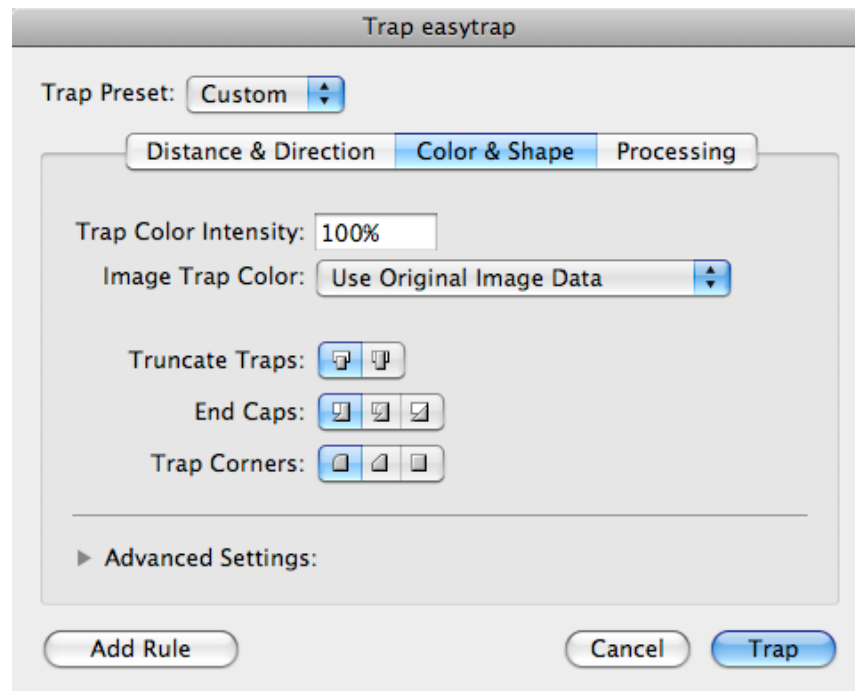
Trap easytrap

Trap Preset: Custom

Distance & Direction | Color & Shape | Processing

Trap Color Intensity: 100%

Image Trap Color: Use Original Image Data

Truncate Traps:

End Caps:

Trap Corners:

Advanced Settings:

Add Rule

Cancel

Trap